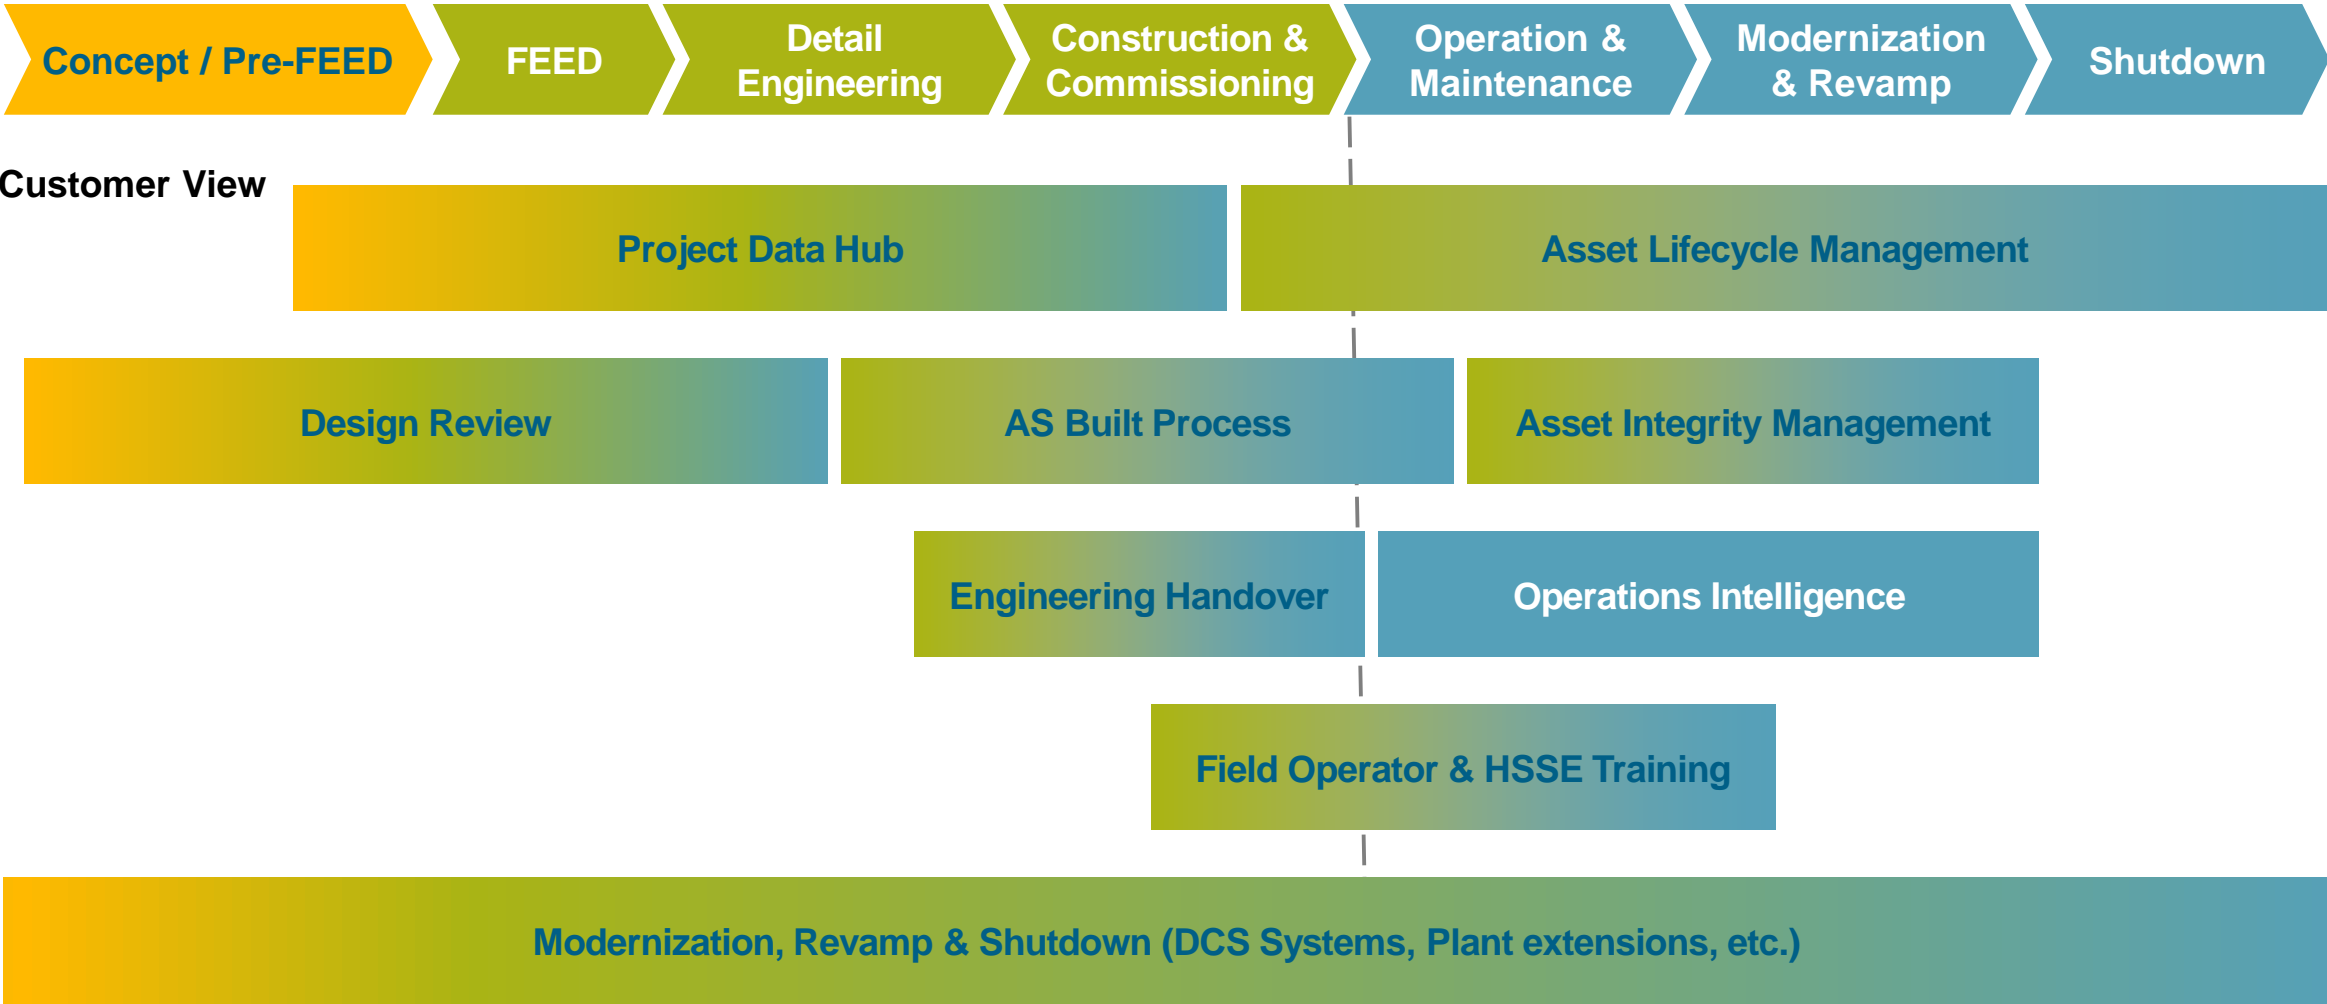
Concept / Pre-FEED

FEED

Detail Engineering

Construction & Commissioning

Operation & Maintenance

Modernization & Revamp

Shutdown

Customer View

Project Data Hub

Asset Lifecycle Management

Design Review

AS Built Process

Asset Integrity Management

Engineering Handover

Operations Intelligence

Field Operator & HSSE Training

Modernization, Revamp & Shutdown (DCS Systems, Plant extensions, etc.)